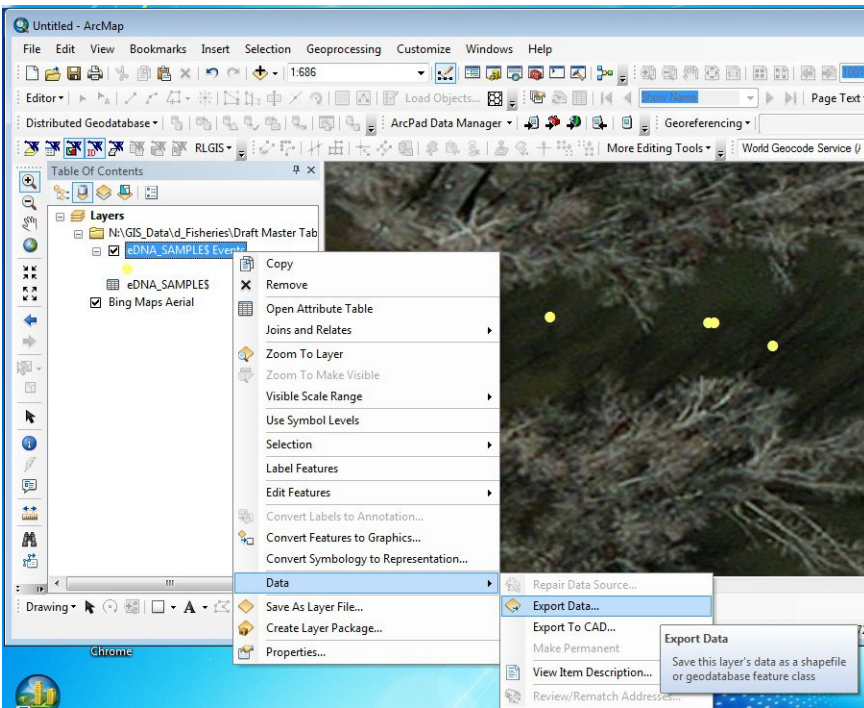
Untitled - ArcMap

File Edit View Bookmarks Insert Selection Geoprocessing Customize Windows Help

1:686

Editor ▾ Load Objects... Show Name Page Text

Distributed Geodatabase ▾ ArcPad Data Manager ▾ Georeferencing ▾

RLGIS ▾ More Editing Tools ▾ World Geocode Service

Table Of Contents

Layers
N:\GIS_Data\d_Fisheries\Draft Master Tab
eDNA_SAMPLE$ Events
eDNA_SAMPLE$
Bing Maps Aerial

Copy
Remove
Open Attribute Table
Joins and Relates
Zoom To Layer
Zoom To Make Visible
Visible Scale Range
Use Symbol Levels
Selection
Label Features
Edit Features
Convert Labels to Annotation...
Convert Features to Graphics...
Convert Symbology to Representation...
Data
Save As Layer File...
Create Layer Package...
Properties...

Repair Data Source...
Export Data...
Export To CAD...
Make Permanent
View Item Description...
Review/Rematch Addresses...

Export Data
Save this layer's data as a shapefile or geodatabase feature class

Drawing ▾

Chrome